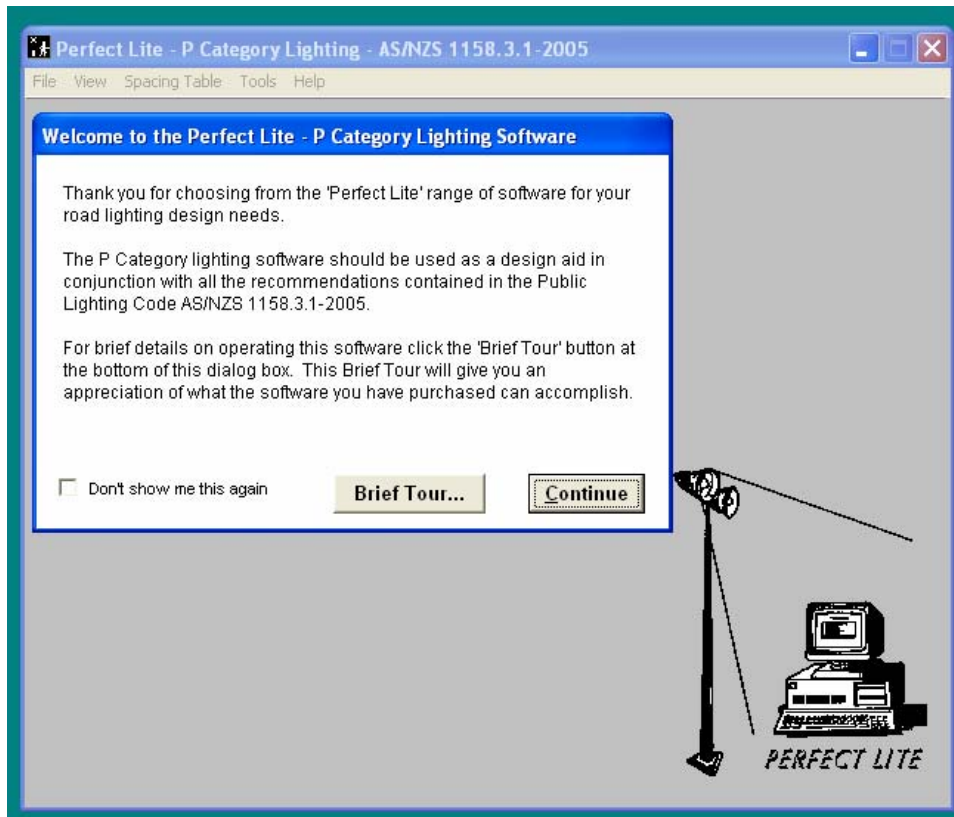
Perfect Lite - P Category Lighting - AS/NZS 1158.3.1-2005

File View Spacing Table Tools Help

Welcome to the Perfect Lite - P Category Lighting Software

Thank you for choosing from the 'Perfect Lite' range of software for your road lighting design needs.

The P Category lighting software should be used as a design aid in conjunction with all the recommendations contained in the Public Lighting Code AS/NZS 1158.3.1-2005.

For brief details on operating this software click the 'Brief Tour' button at the bottom of this dialog box. This Brief Tour will give you an appreciation of what the software you have purchased can accomplish.

Don't show me this again

Brief Tour...

Continue

PERFECT LITE